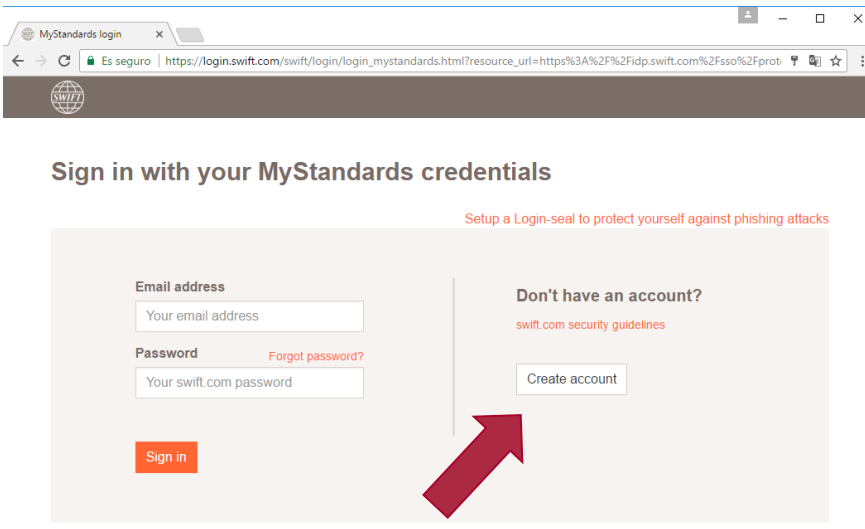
MyStandards login

Es seguro | https://login.swift.com/swift/login/login_mystandards.html?resource_url=https%3A%2F%2Fidp.swift.com%2Fsso%2Fprot

SWIFT

Sign in with your MyStandards credentials

Setup a Login-seal to protect yourself against phishing attacks

Email address

Your email address

Password

Forgot password?

Your swift.com password

Sign in

Don't have an account?

swift.com security guidelines

Create account